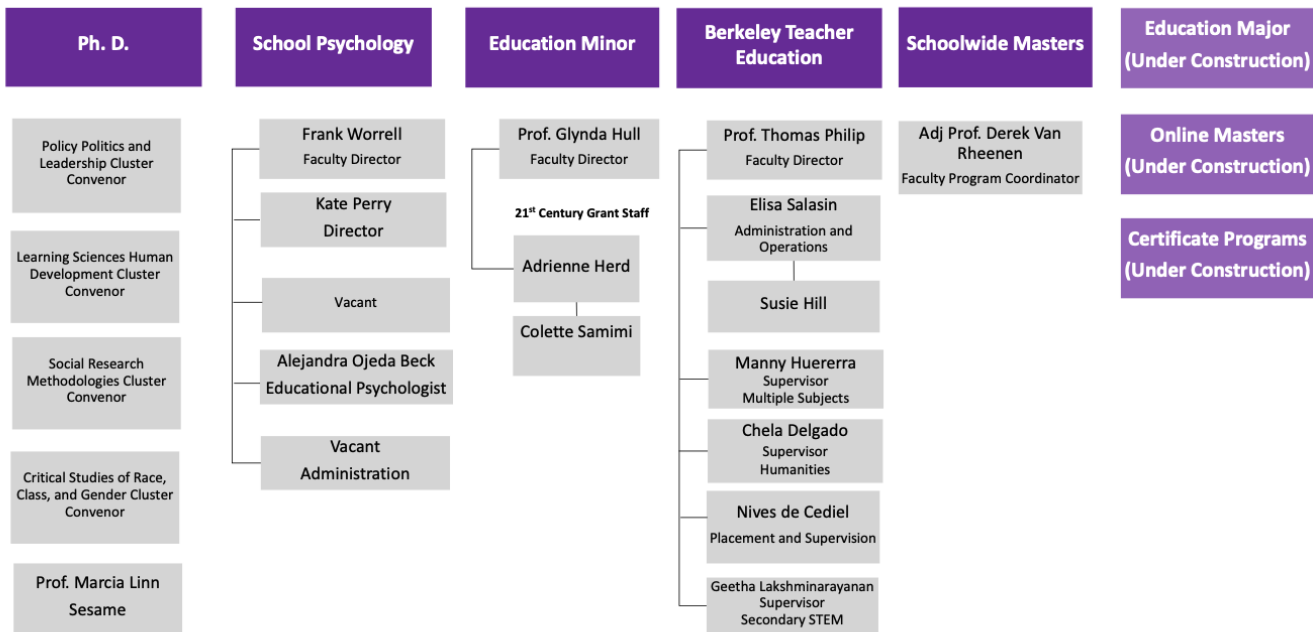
Ph. D.

Policy Politics and Leadership Cluster Convenor

Learning Sciences Human Development Cluster Convenor

Social Research Methodologies Cluster Convenor

Critical Studies of Race, Class, and Gender Cluster Convenor

Prof. Marcia Linn
Sesame

School Psychology

Frank Worrell
Faculty Director

Kate Perry
Director

Vacant

Alejandra Ojeda Beck
Educational Psychologist

Vacant
Administration

Education Minor

Prof. Glynda Hull
Faculty Director

21$^{st}$ Century Grant Staff

Adrienne Herd

Colette Samimi

Berkeley Teacher Education

Prof. Thomas Philip
Faculty Director

Elisa Salasin
Administration and Operations

Susie Hill

Manny Huererra
Supervisor
Multiple Subjects

Chela Delgado
Supervisor
Humanities

Nives de Cediel
Placement and Supervision

Geetha Lakshminarayanan
Supervisor
Secondary STEM

Schoolwide Masters

Adj Prof. Derek Van Rheenen
Faculty Program Coordinator

Education Major
(Under Construction)

Online Masters
(Under Construction)

Certificate Programs
(Under Construction)